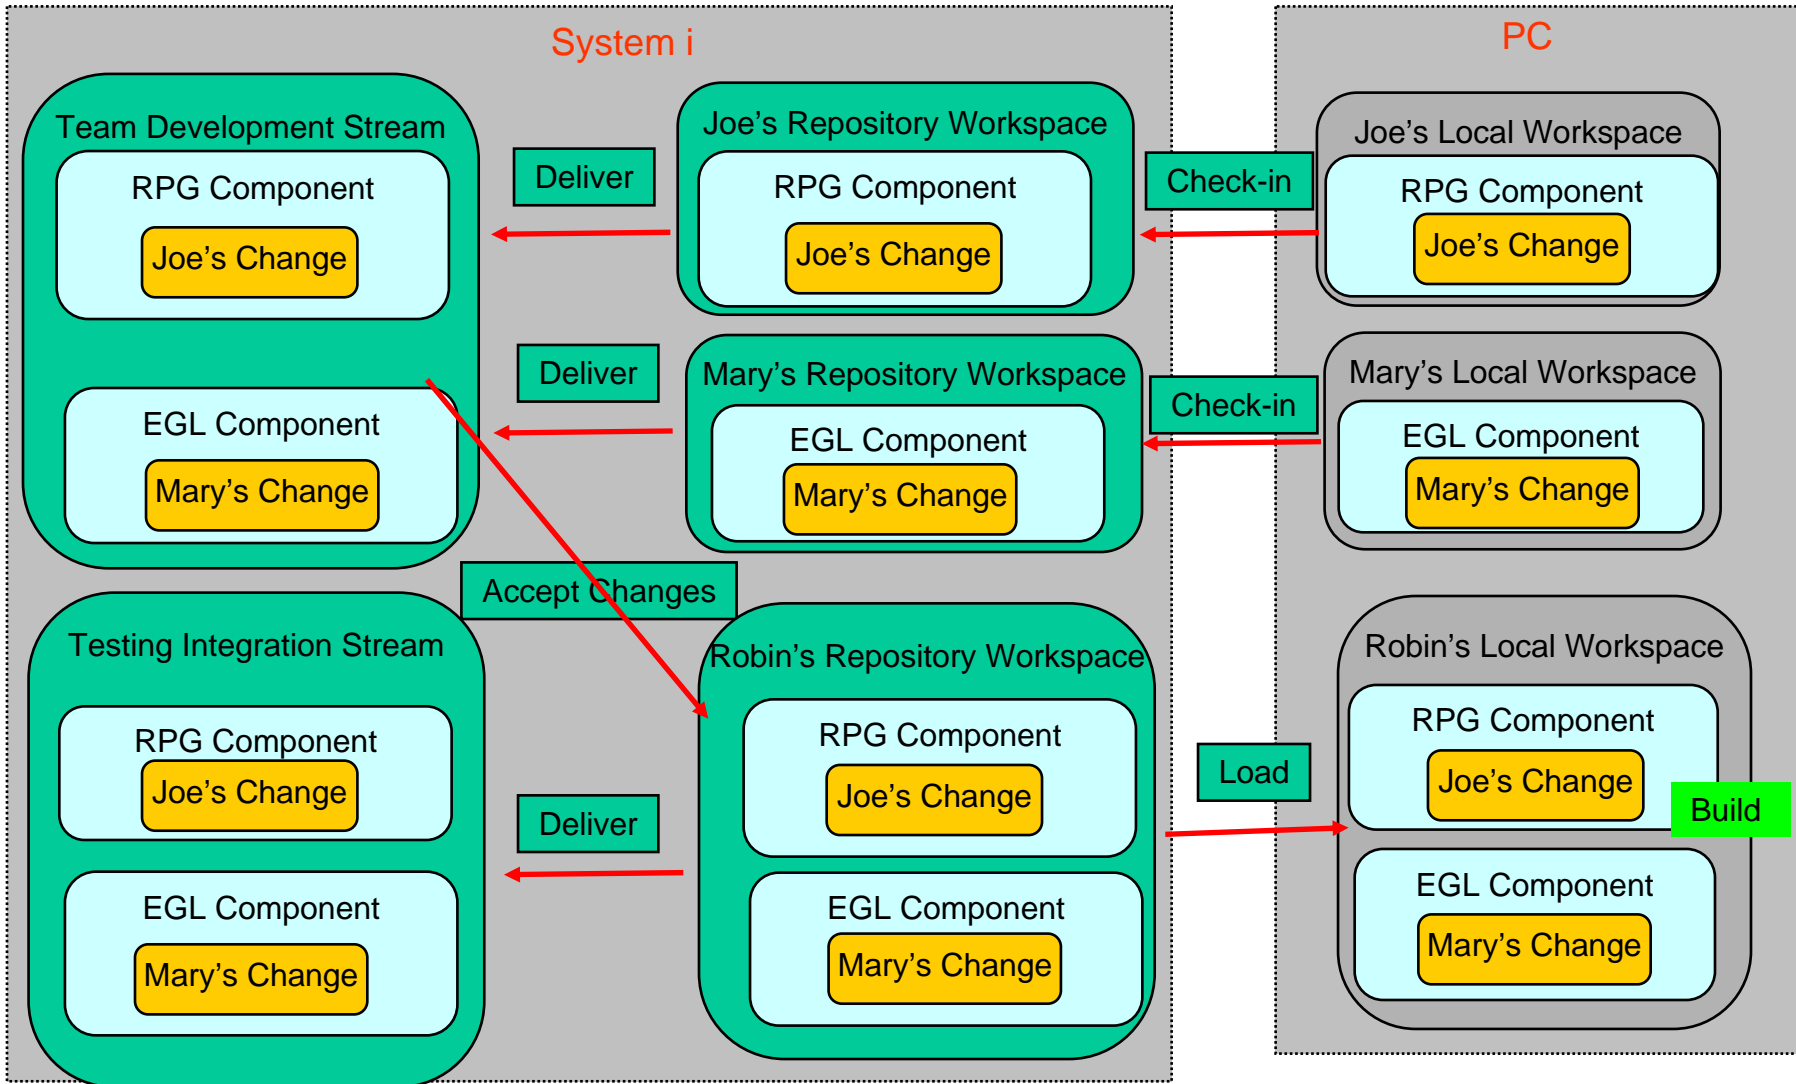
System i

PC

Team Development Stream
RPG Component
Joe's Change
EGL Component
Mary's Change

Deliver

Joe's Repository Workspace
RPG Component
Joe's Change

Check-in

Joe's Local Workspace
RPG Component
Joe's Change

Deliver

Mary's Repository Workspace
EGL Component
Mary's Change

Check-in

Mary's Local Workspace
EGL Component
Mary's Change

Accept Changes

Testing Integration Stream
RPG Component
Joe's Change
EGL Component
Mary's Change

Deliver

Robin's Repository Workspace
RPG Component
Joe's Change
EGL Component
Mary's Change

Load

Robin's Local Workspace
RPG Component
Joe's Change
Build
EGL Component
Mary's Change